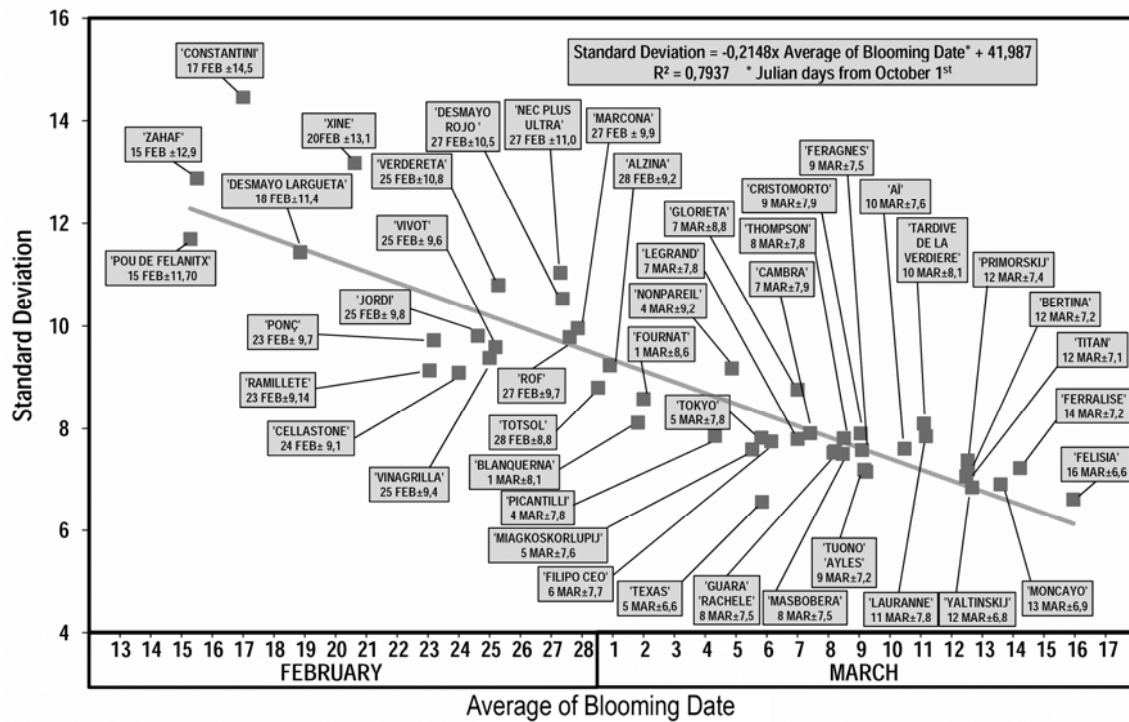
Standard Deviation = -0,2148x Average of Blooming Date* + 41,987
R² = 0,7937 * Julian days from October 1st

'CONSTANTINI' 17 FEB ±14,5
'ZAHAF' 15 FEB ±12,9
'XINE' 20FEB ±13,1
'DESMAYO ROJO' 27 FEB ±10,5
'NEC PLUS ULTRA' 27 FEB ±11,0
'MARCONA' 27 FEB ± 9,9
'FERAGNES' 9 MAR±7,5
'VERDERETA' 25 FEB±10,8
'ALZINA' 28 FEB±9,2
'CRISTOMORTO' 9 MAR±7,9
'DESMAYO LARGUETA' 18 FEB±11,4
'AI' 10 MAR±7,6
'GLORIETA' 7 MAR±8,8
'THOMPSON' 8 MAR±7,8
'VIVOT' 25 FEB± 9,6
'TARDIVE DE LA VERDIERE' 10 MAR±8,1
'POU DE FELANITX' 15 FEB±11,70
'LEGRAND' 7 MAR±7,8
'CAMBRA' 7 MAR±7,9
'PRIMORSKIJ' 12 MAR±7,4
'NONPAREIL' 4 MAR±9,2
'JORDI' 25 FEB± 9,8
'BERTINA' 12 MAR±7,2
'PONÇ' 23 FEB± 9,7
'FOURNAT' 1 MAR±8,6
'TITAN' 12 MAR±7,1
'ROF' 27 FEB±9,7
'RAMILLETE' 23 FEB±9,14
'FERRALISE' 14 MAR±7,2
'TOKYO' 5 MAR±7,8
'TOTSOL' 28 FEB±8,8
'CELLASTONE' 24 FEB± 9,1
'BLANQUERNA' 1 MAR±8,1
'FELISIA' 16 MAR±6,6
'PICANTILLI' 4 MAR±7,8
'VINAGRILLA' 25 FEB±9,4
'MIAGKOSKORLUPIJ' 5 MAR±7,6
'TUONO' 'AYLES' 9 MAR±7,2
'FILIPO CEO' 6 MAR±7,7
'TEXAS' 5 MAR±6,6
'GUARA' 'RACHELE' 8 MAR±7,5
'MASBOBERA' 8 MAR±7,5
'LAURANNE' 11 MAR±7,8
'YALTINSKIJ' 12 MAR±6,8
'MONCAYO' 13 MAR±6,9

Standard Deviation
16
14
12
10
8
6
4

13 14 15 16 17 18 19 20 21 22 23 24 25 26 27 28 1 2 3 4 5 6 7 8 9 10 11 12 13 14 15 16 17
FEBRUARY
MARCH
Average of Blooming Date